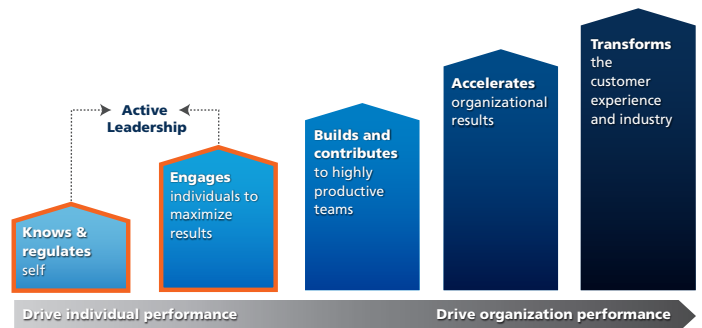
Active Leadership

Knows & regulates self

Engages individuals to maximize results

Builds and contributes to highly productive teams

Accelerates organizational results

Transforms the customer experience and industry

Drive individual performance

Drive organization performance